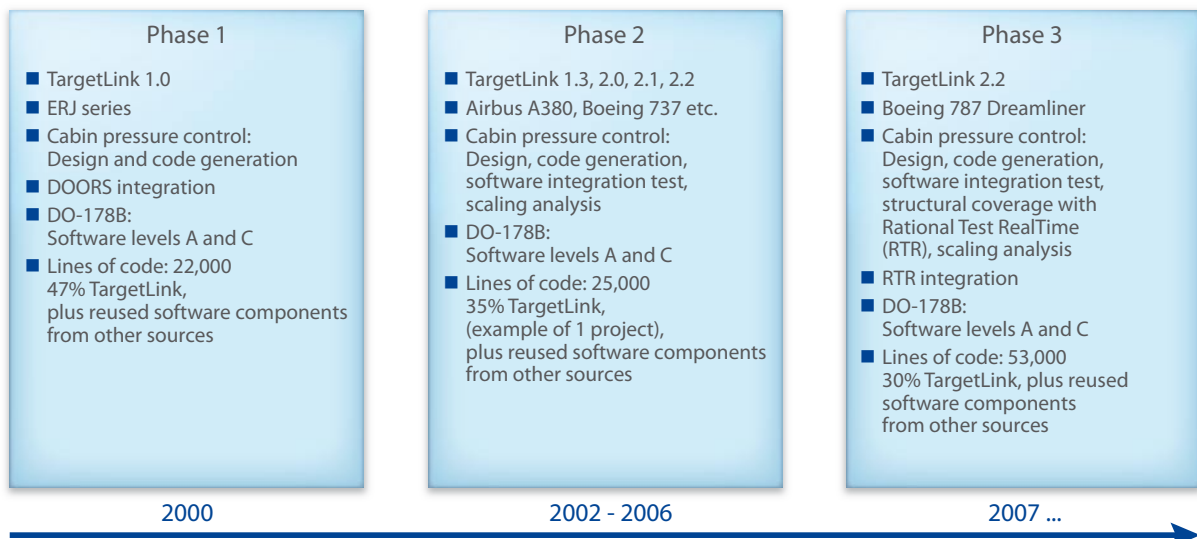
Phase 1

- TargetLink 1.0
- ERJ series
- Cabin pressure control: Design and code generation
- DOORS integration
- DO-178B: Software levels A and C
- Lines of code: 22,000 47% TargetLink, plus reused software components from other sources

Phase 2

- TargetLink 1.3, 2.0, 2.1, 2.2
- Airbus A380, Boeing 737 etc.
- Cabin pressure control: Design, code generation, software integration test, scaling analysis
- DO-178B: Software levels A and C
- Lines of code: 25,000 35% TargetLink, (example of 1 project), plus reused software components from other sources

Phase 3

- TargetLink 2.2
- Boeing 787 Dreamliner
- Cabin pressure control: Design, code generation, software integration test, structural coverage with Rational Test RealTime (RTR), scaling analysis
- RTR integration
- DO-178B: Software levels A and C
- Lines of code: 53,000 30% TargetLink, plus reused software components from other sources

2000

2002 - 2006

2007 ...